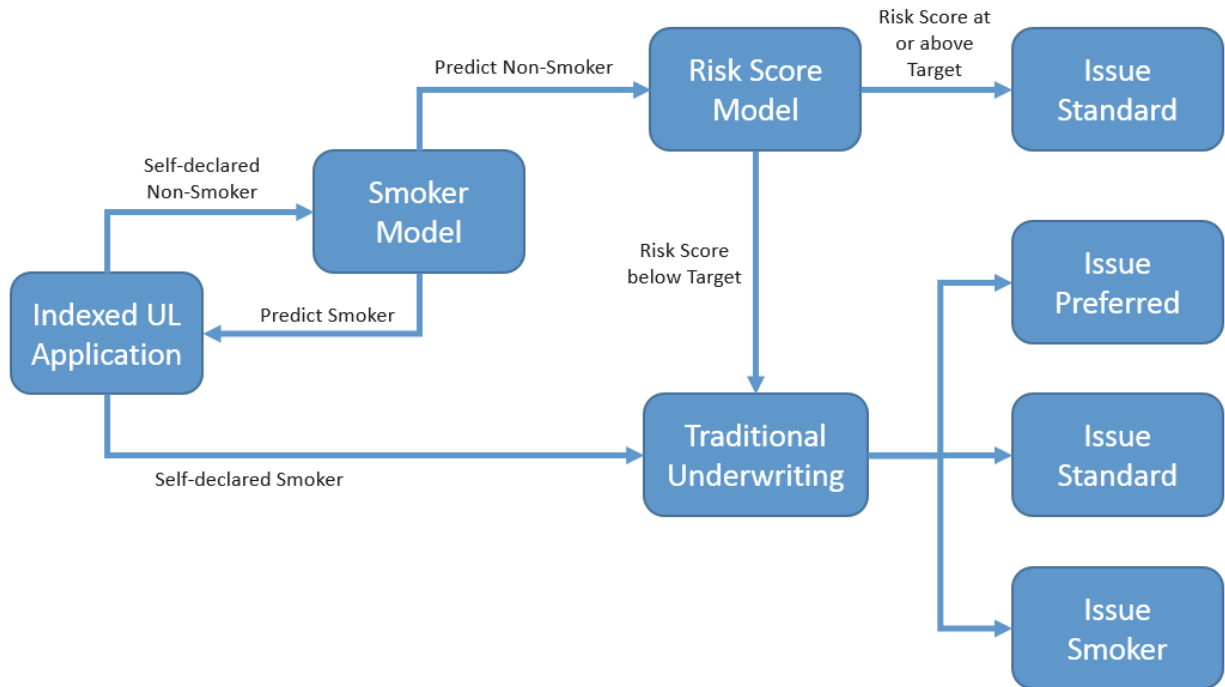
Predict Non-Smoker

Risk Score Model

Risk Score at or above Target

Issue Standard

Self-declared Non-Smoker

Smoker Model

Risk Score below Target

Issue Preferred

Indexed UL Application

Predict Smoker

Traditional Underwriting

Issue Standard

Self-declared Smoker

Issue Smoker